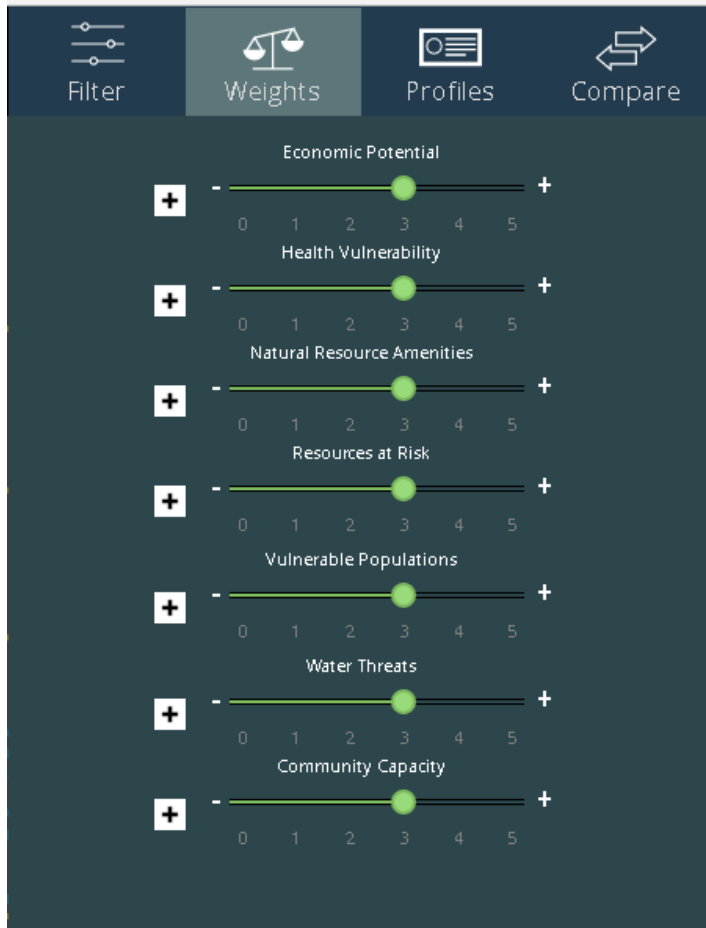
Filter Weights Profiles Compare

Economic Potential
+ - +
0 1 2 3 4 5

Health Vulnerability
+ - +
0 1 2 3 4 5

Natural Resource Amenities
+ - +
0 1 2 3 4 5

Resources at Risk
+ - +
0 1 2 3 4 5

Vulnerable Populations
+ - +
0 1 2 3 4 5

Water Threats
+ - +
0 1 2 3 4 5

Community Capacity
+ - +
0 1 2 3 4 5